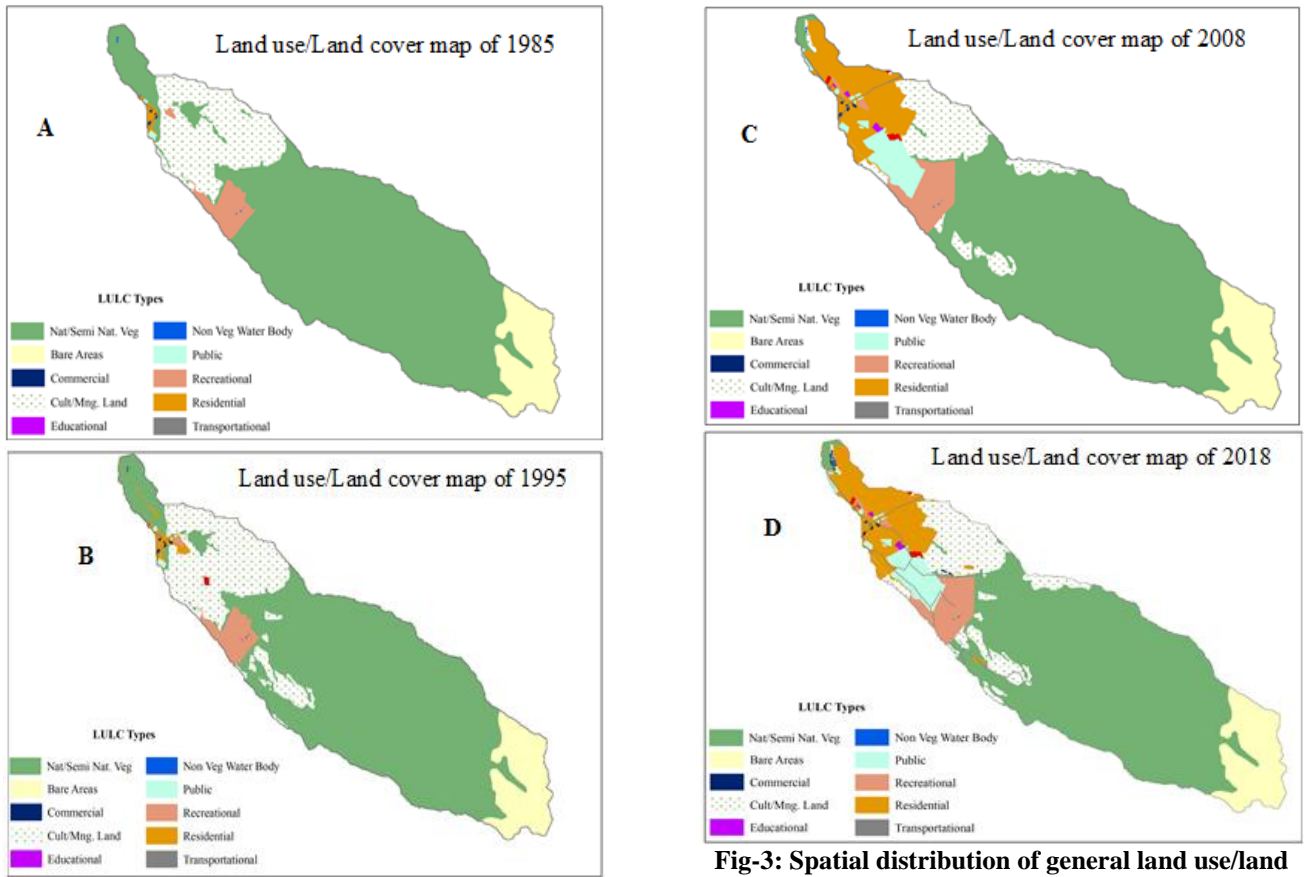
Land use/Land cover map of 1985

A

LULC Types

Nat/Semi Nat. Veg
Bare Areas
Commercial
Cult/Mng. Land
Educational
Non Veg Water Body
Public
Recreational
Residential
Transportational

Land use/Land cover map of 1995

B

LULC Types

Nat/Semi Nat. Veg
Bare Areas
Commercial
Cult/Mng. Land
Educational
Non Veg Water Body
Public
Recreational
Residential
Transportational

Land use/Land cover map of 2008

C

LULC Types

Nat/Semi Nat. Veg
Bare Areas
Commercial
Cult/Mng. Land
Educational
Non Veg Water Body
Public
Recreational
Residential
Transportational

Land use/Land cover map of 2018

D

LULC Types

Nat/Semi Nat. Veg
Bare Areas
Commercial
Cult/Mng. Land
Educational
Non Veg Water Body
Public
Recreational
Residential
Transportational

Fig-3: Spatial distribution of general land use/land